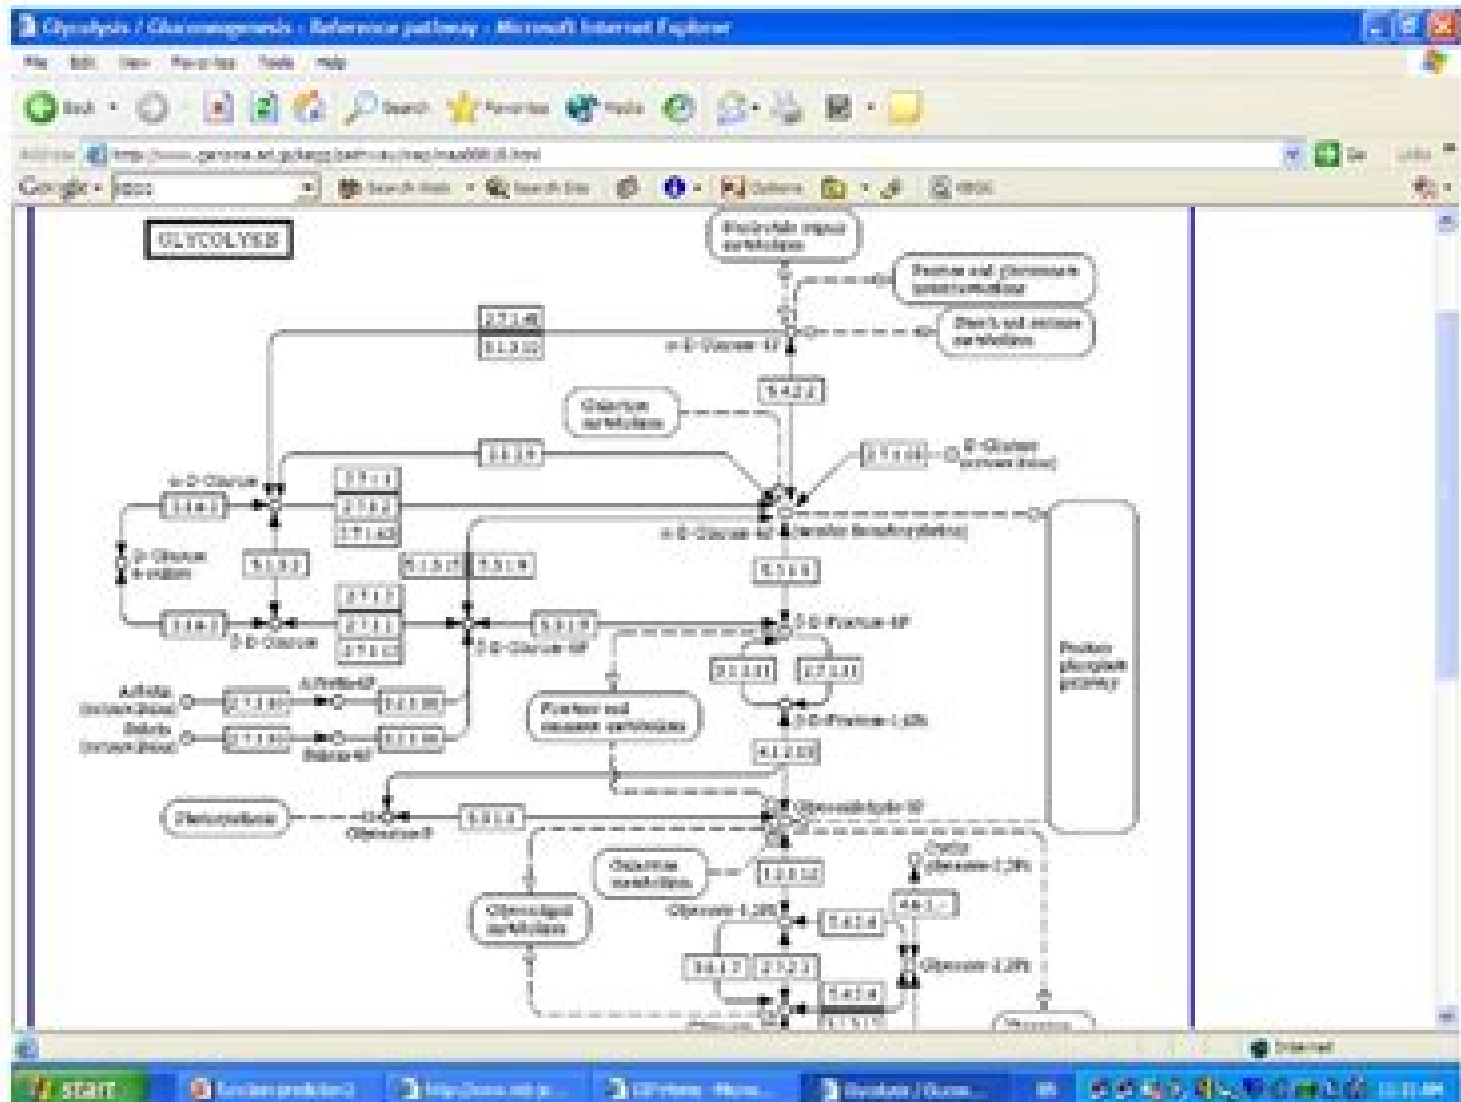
Glycolysis / Gluconeogenesis - Reference pathway - Microsoft Internet Explorer

File Edit View Favorites Tools Help

Back Search Favorites Media

Address http://www.genome.ad.jp/kegg/pathway/map/map00010.html Go Links

Google

GLYCOLYSIS

Starch and sucrose metabolism

Pentose and glucuronate interconversions

2.7.1.69

3.1.3.10

α-D-Glucose-6P

5.4.2.2

Galactose metabolism

3.1.3.9

2.7.1.63

α-D-Glucose

2.7.1.1

2.7.1.2

2.7.1.147

5.1.3.3

5.3.1.9

5.3.1.9

β-D-Glucose

2.7.1.1

2.7.1.2

2.7.1.147

β-D-Glucose-6P

5.3.1.9

β-D-Fructose-6P

3.1.3.11

2.7.1.11

β-D-Fructose-1,6P2

4.1.2.13

Pentose phosphate pathway

Fructose and mannose metabolism

Arbutin

Salicin

Glycerone-P

5.3.1.1

Glyceraldehyde-3P

Photosynthesis

1.2.1.12

Glycerolipid metabolism

Galactose metabolism

Glycogen-1,2P

5.4.2.4

3.6.1.7

2.7.2.3

5.4.2.4

Internet

start